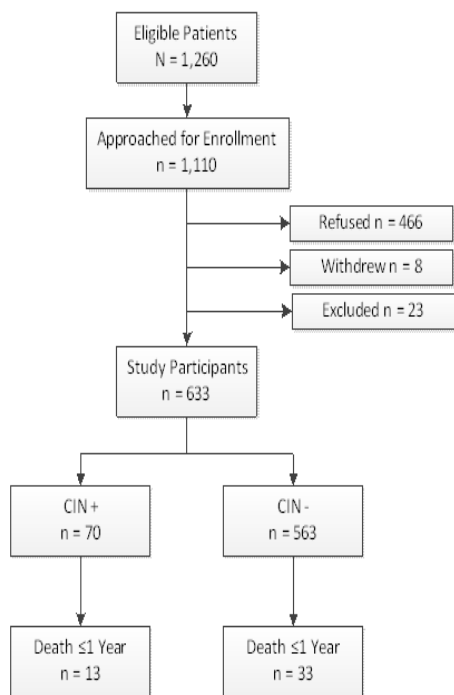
Eligible Patients
N = 1,260

Approached for Enrollment
n = 1,110

Refused n = 466

Withdrew n = 8

Excluded n = 23

Study Participants
n = 633

CIN +
n = 70

CIN -
n = 563

Death ≤1 Year
n = 13

Death ≤1 Year
n = 33